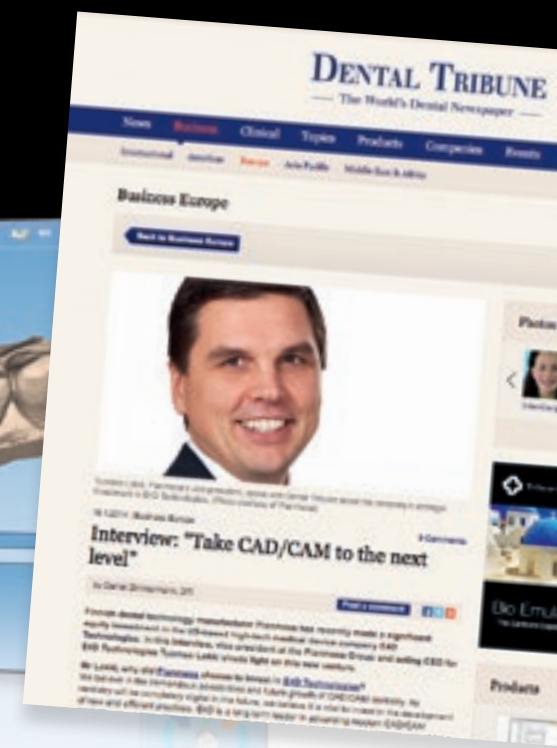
DENTAL TRIBUNE
— The World's Dental Newspaper —

News Business Clinical Topics Products Companies Events

International Americas Europe Asia Pacific Middle East & Africa

Business Europe

Back to Business Europe

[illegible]

Photos

Interview: "Take CAD/CAM to the next level"

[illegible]

Post a comment

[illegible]

Products

Bio Emul